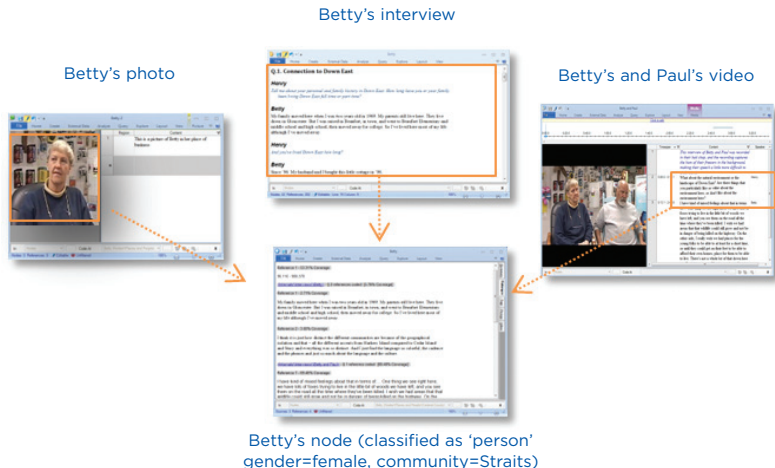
Betty's interview

Betty's photo

Betty's and Paul's video

Q.1. Connection to Down East

Henry

Tell me about your personal and family history in Down East. How long have you or your family been living Down East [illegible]

Betty

My family moved there when I was two years old in 1969. My parents still live there. They live down in Gloucester. But I was raised in Beaufort, in town, and went to Beaufort Elementary and middle school and high school, then moved away for college. So I've lived here most of my life although I've moved away.

Henry

And you've lived Down East how long?

Betty

Since '96. My husband and I bought this little cottage in '96.

This is a picture of Betty in her place of business

What about the natural environment or the landscape of Down East? Are there things that you particularly like or value about the natural environment here, or don't like about the environment here?

Betty's node (classified as 'person' gender=female, community=Straits)